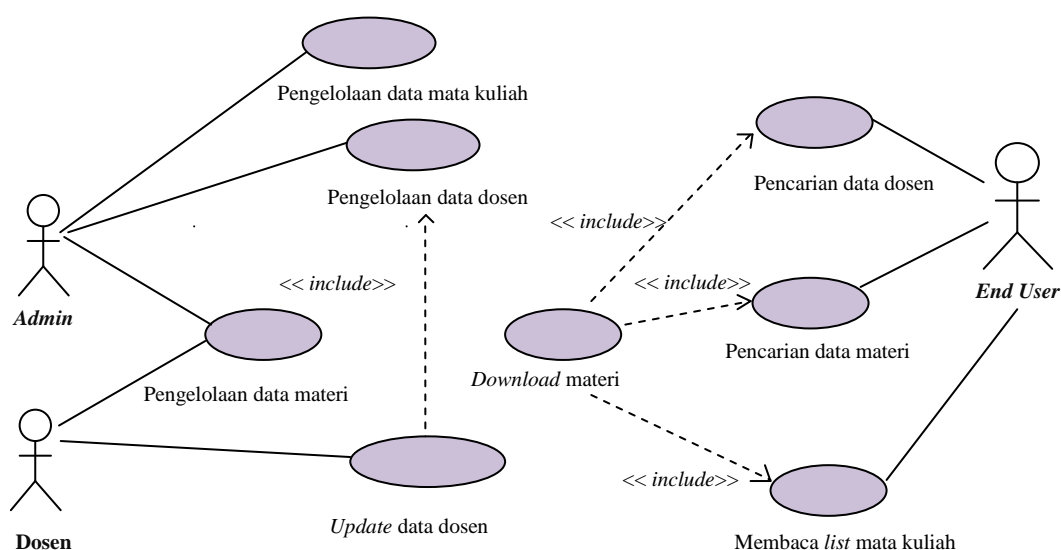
Pengelolaan data mata kuliah

Pengelolaan data dosen

Pencarian data dosen

<< include>>

<< include>>

<< include>>

Admin

Pencarian data materi

End User

Download materi

Pengelolaan data materi

<< include>>

Dosen

Update data dosen

Membaca list mata kuliah